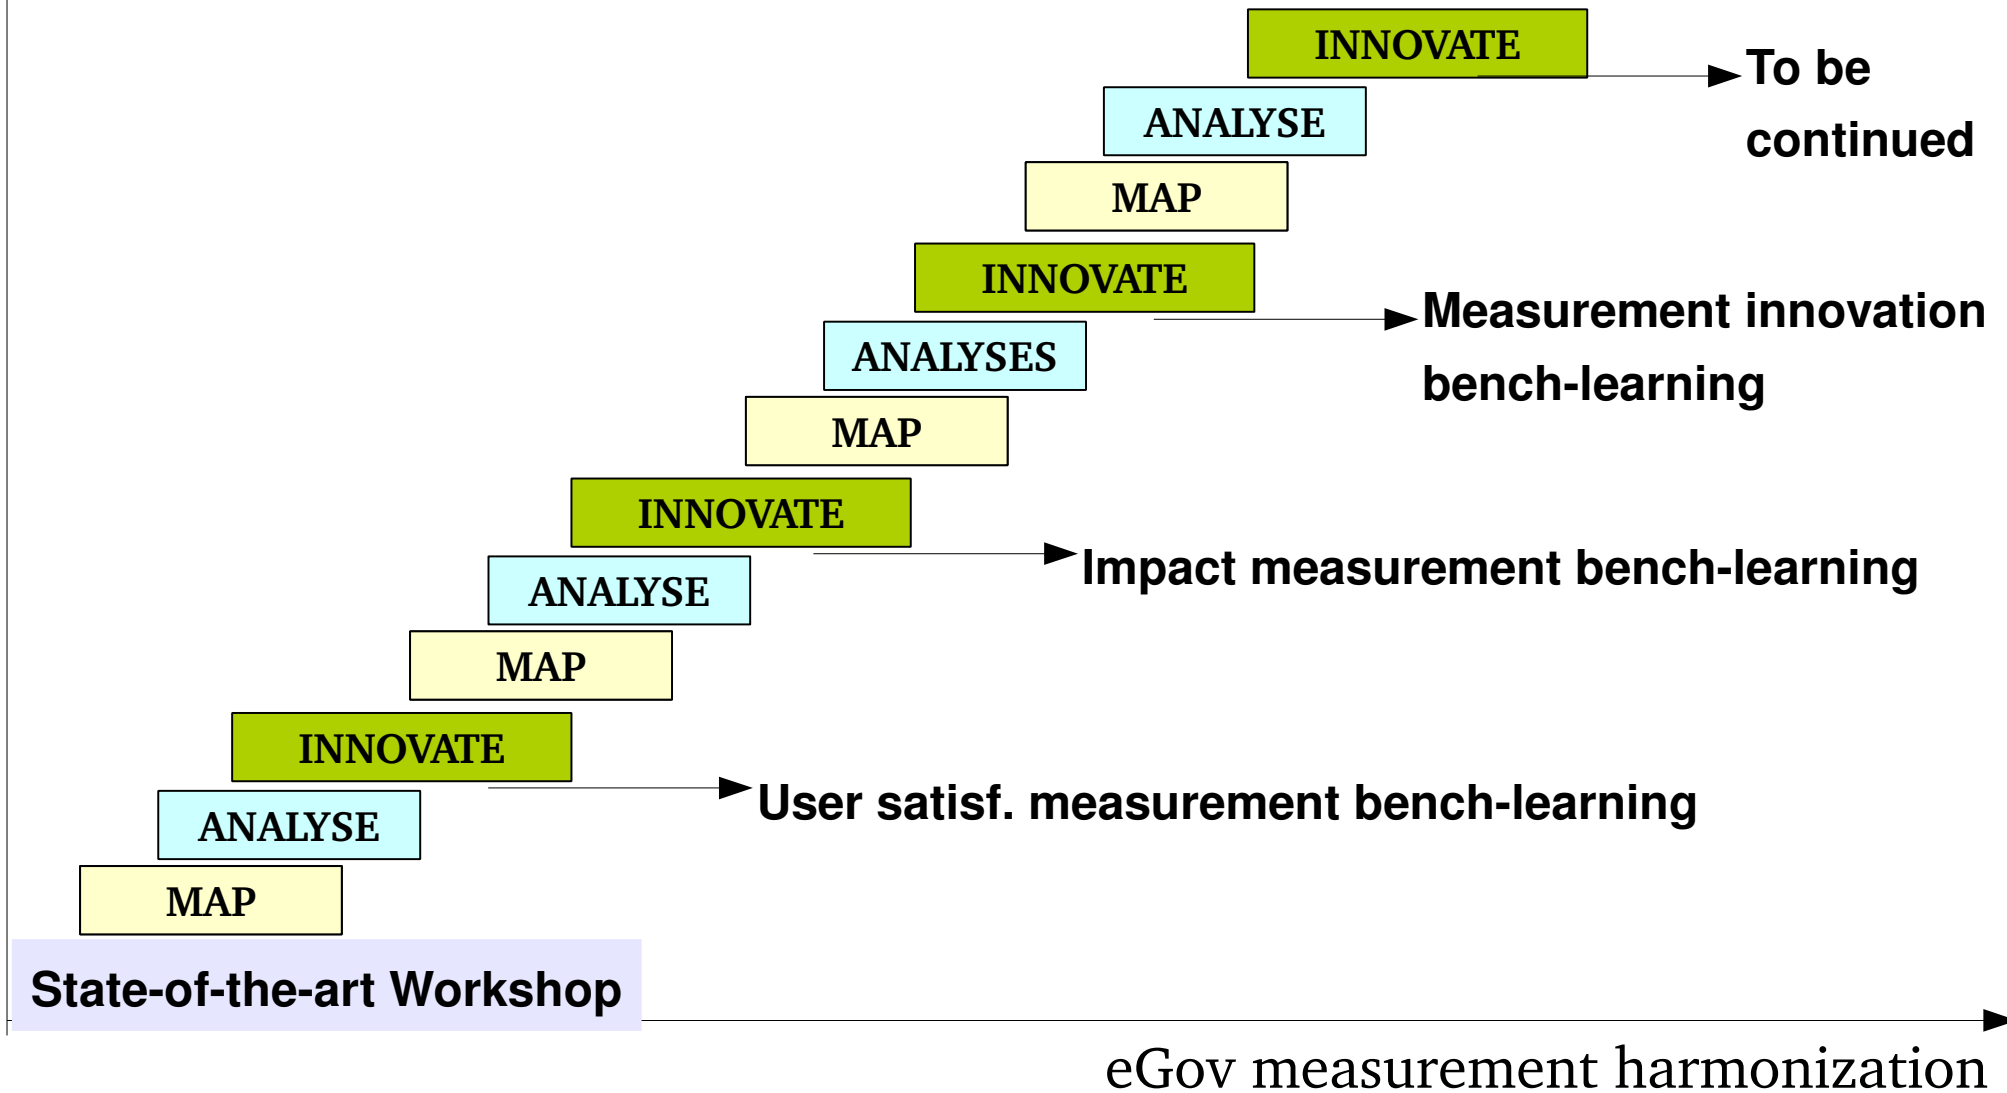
INNOVATE

ANALYSE

MAP

To be continued

INNOVATE

ANALYSES

MAP

Measurement innovation bench-learning

INNOVATE

ANALYSE

MAP

Impact measurement bench-learning

INNOVATE

ANALYSE

MAP

User satisf. measurement bench-learning

State-of-the-art Workshop

eGov measurement harmonization